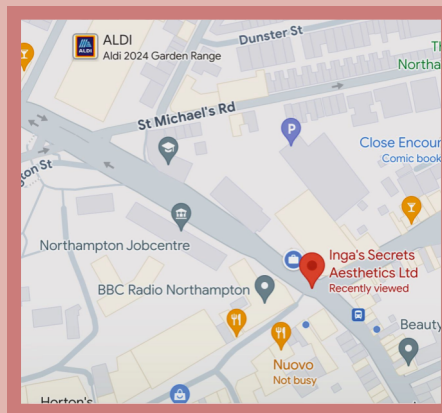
ALDI
Aldi 2024 Garden Range
Dunster St
Th
Northa
St Michael's Rd
Close Encour
Comic book
gton St
Northampton Jobcentre
Inga's Secrets Aesthetics Ltd
Recently viewed
BBC Radio Northampton
Beauty
Nuovo
Not busy
Horton's